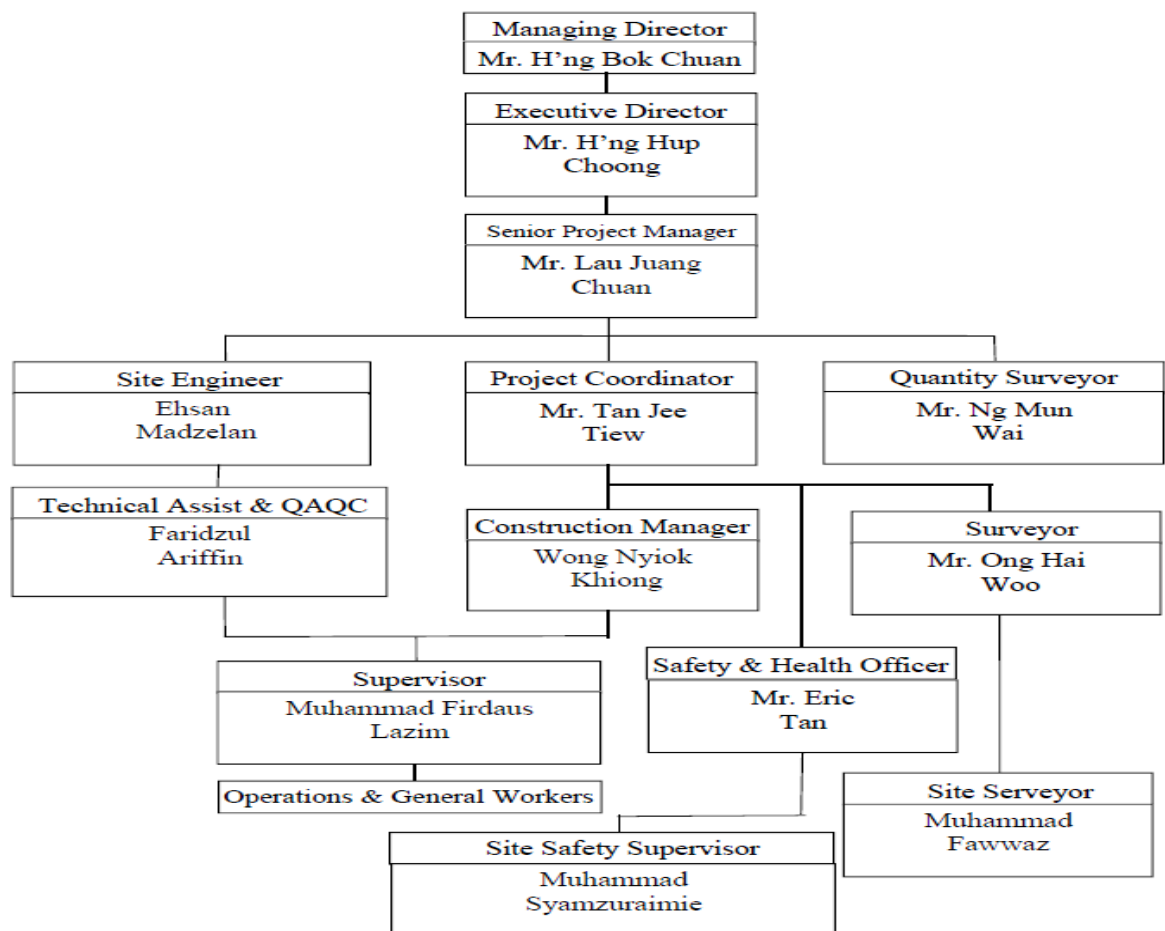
Managing Director
Mr. H'ng Bok Chuan

Executive Director
Mr. H'ng Hup Choong

Senior Project Manager
Mr. Lau Juang Chuan

Site Engineer
Ehsan Madzelan

Project Coordinator
Mr. Tan Jee Tiew

Quantity Surveyor
Mr. Ng Mun Wai

Technical Assist & QAQC
Faridzul Ariffin

Construction Manager
Wong Nyiok Khiong

Surveyor
Mr. Ong Hai Woo

Supervisor
Muhammad Firdaus Lazim

Safety & Health Officer
Mr. Eric Tan

Operations & General Workers

Site Serveyor
Muhammad Fawwaz

Site Safety Supervisor
Muhammad Syamzuraimie